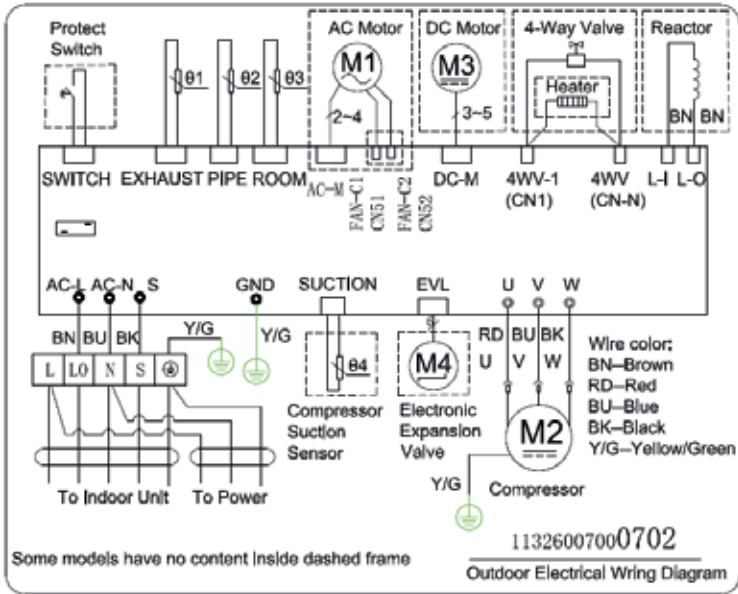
Protect Switch

EXHAUST PIPE ROOM

θ1 θ2 θ3

AC Motor
M1
2~4

DC Motor
M3
3~5

4-Way Valve
Heater

Reactor
BN BN

SWITCH EXHAUST PIPE ROOM AC-M FAN-C1 CN51 FAN-C2 CN52 DC-M 4WV-1 (CN1) 4WV (CN-N) L-I L-O

AC-L AC-N S GND SUCTION EVL U V W

BN BU BK Y/G Y/G

L LO N S

θ4

M4

RD BU BK
U V W

Wire color:
BN–Brown
RD–Red
BU–Blue
BK–Black
Y/G–Yellow/Green

Compressor Suction Sensor

Electronic Expansion Valve

M2

Y/G

Compressor

To Indoor Unit To Power

Some models have no content inside dashed frame

11326007000702

Outdoor Electrical Wring Diagram